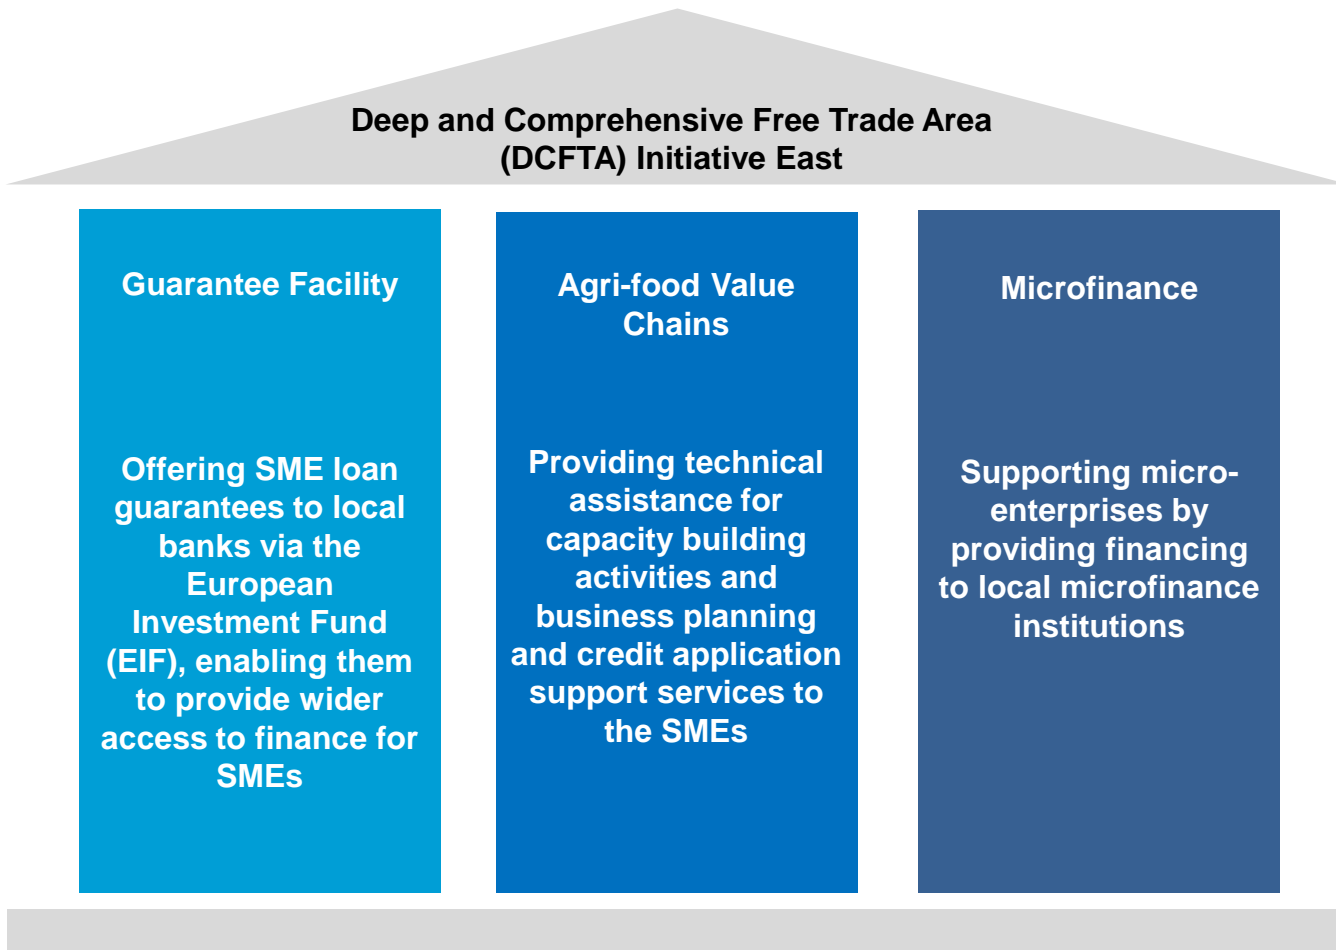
Deep and Comprehensive Free Trade Area (DCFTA) Initiative East

Guarantee Facility

Offering SME loan guarantees to local banks via the European Investment Fund (EIF), enabling them to provide wider access to finance for SMEs

Agri-food Value Chains

Providing technical assistance for capacity building activities and business planning and credit application support services to the SMEs

Microfinance

Supporting micro-enterprises by providing financing to local microfinance institutions